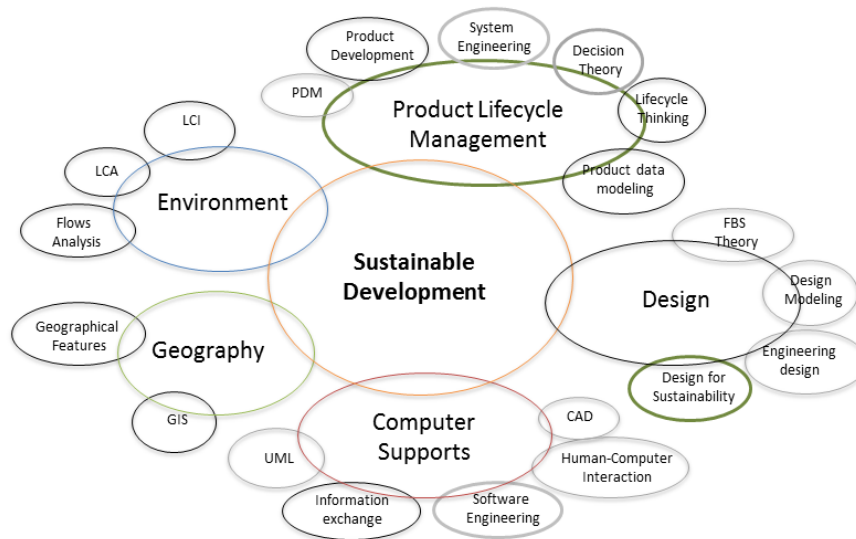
Product Development

System Engineering

Decision Theory

PDM

Product Lifecycle Management

Lifecycle Thinking

Product data modeling

LCI

LCA

Environment

Flows Analysis

Sustainable Development

FBS Theory

Design

Design Modeling

Engineering design

Geographical Features

Geography

Design for Sustainability

GIS

Computer Supports

CAD

UML

Human-Computer Interaction

Information exchange

Software Engineering